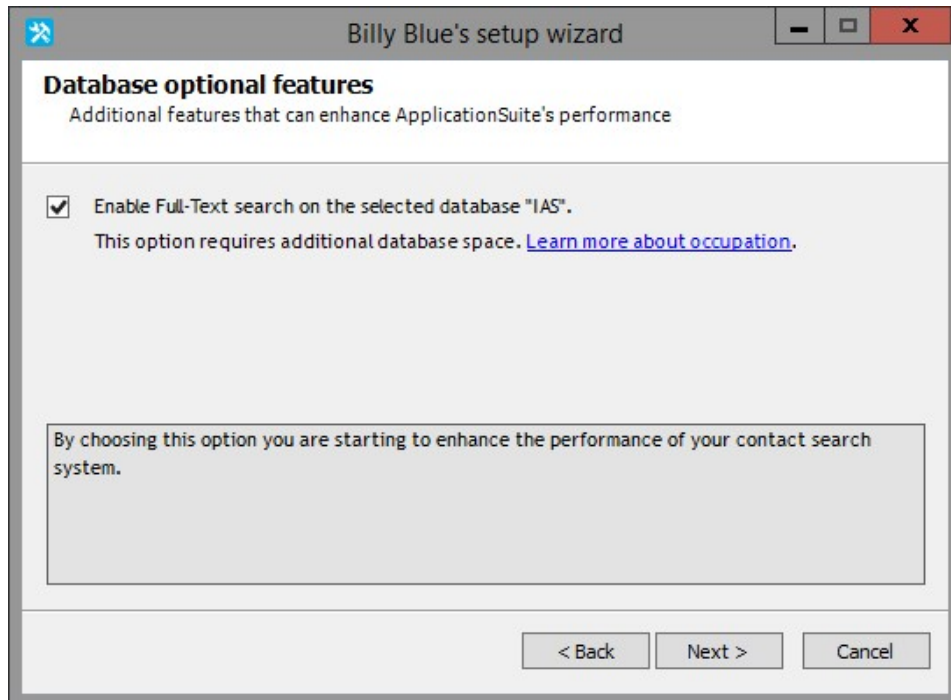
Billy Blue's setup wizard

Database optional features
Additional features that can enhance ApplicationSuite's performance

Enable Full-Text search on the selected database "IAS".
This option requires additional database space. Learn more about occupation.

By choosing this option you are starting to enhance the performance of your contact search system.

< Back
Next >
Cancel